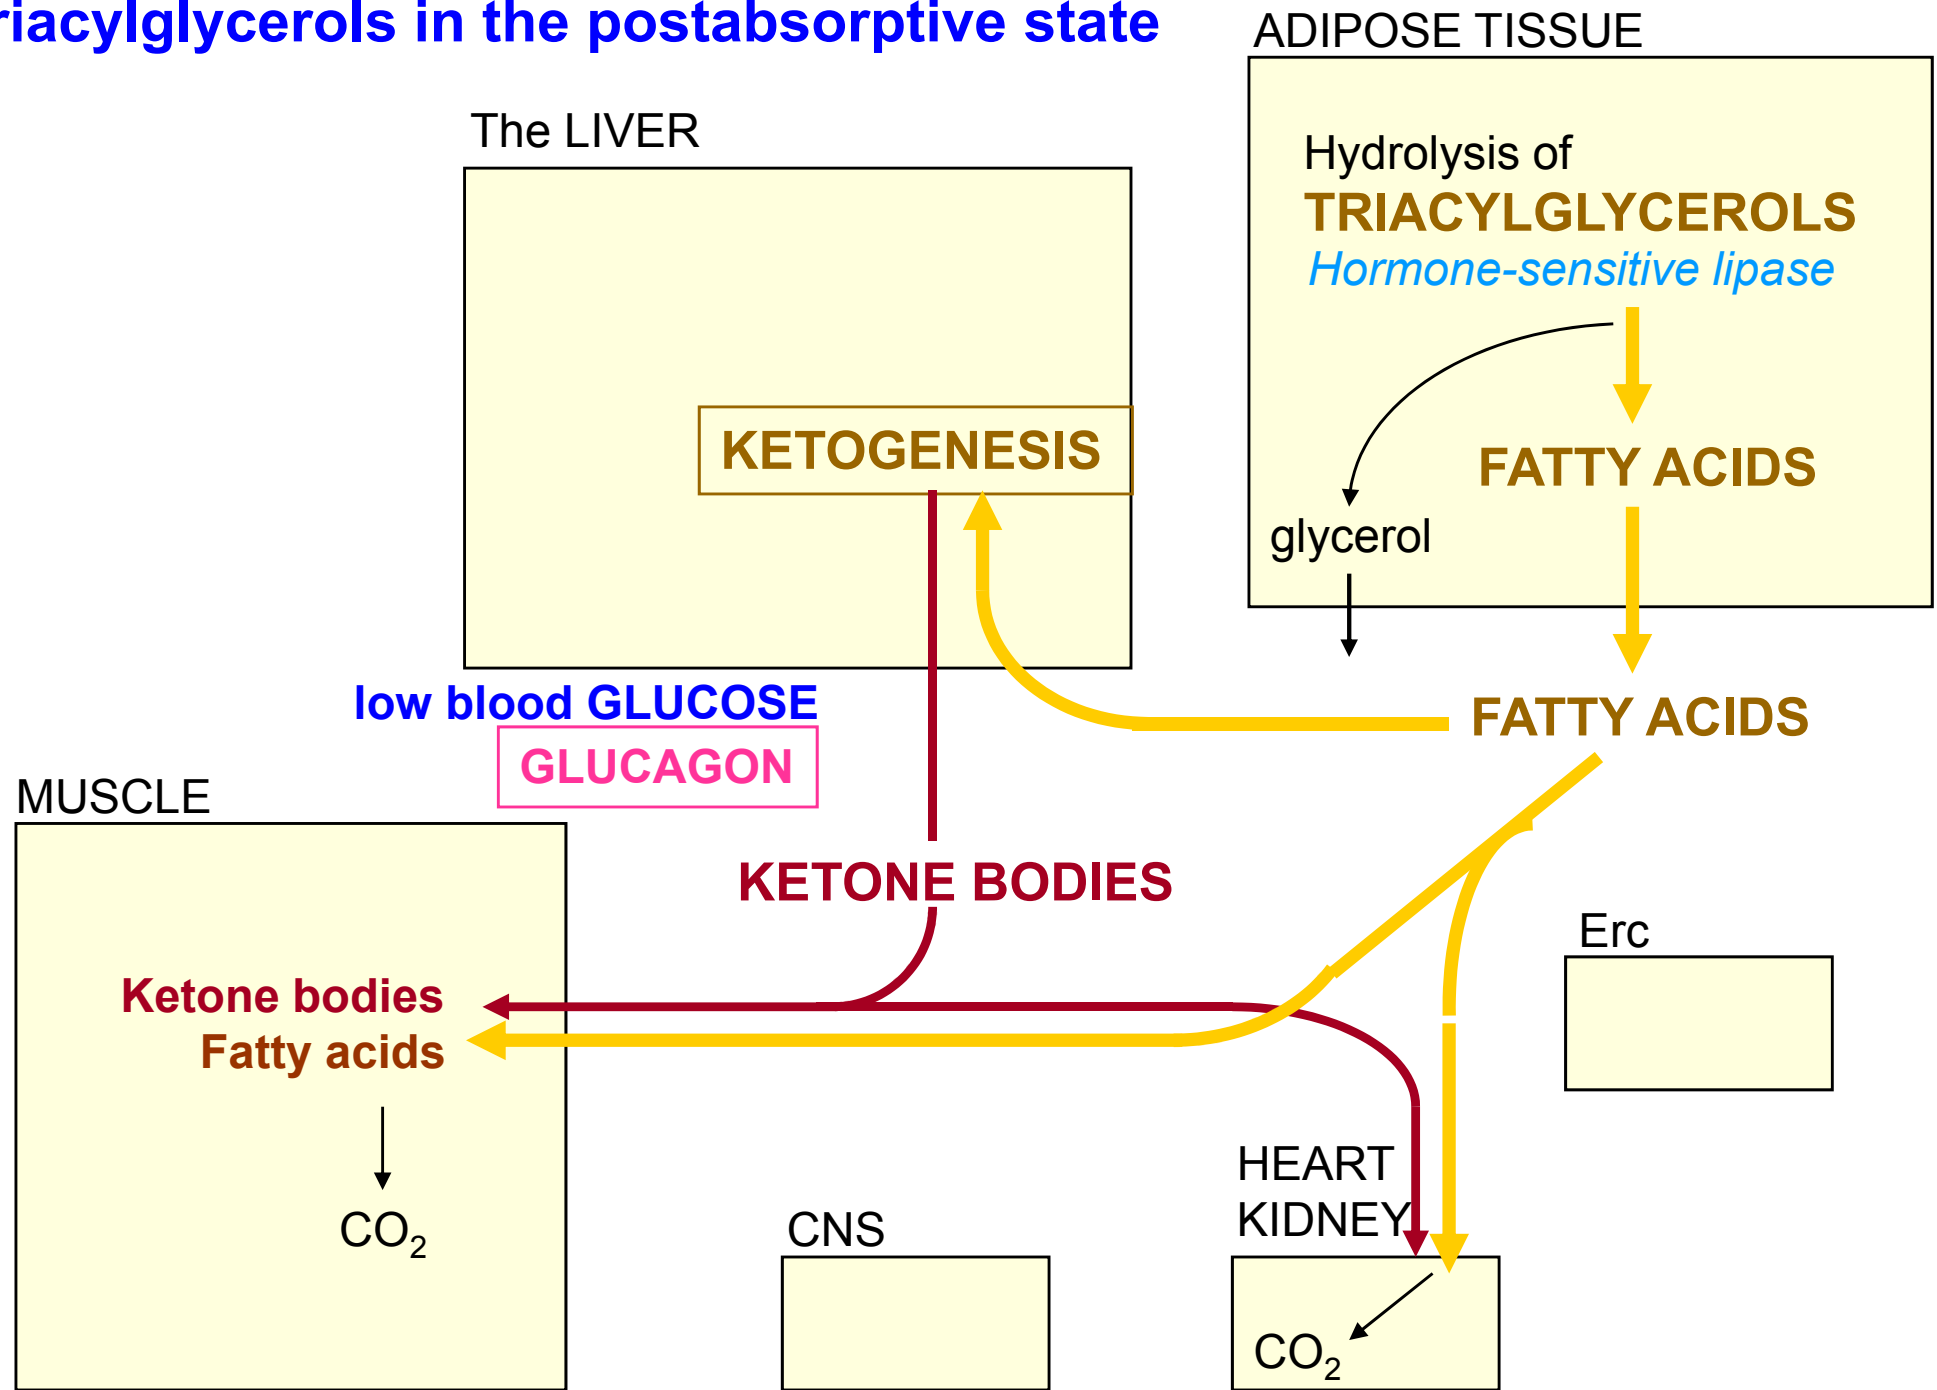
riacylglycerols in the postabsorptive state

ADIPOSE TISSUE

Hydrolysis of TRIACYLGLYCEROLS
Hormone-sensitive lipase

FATTY ACIDS

glycerol

The LIVER

KETOGENESIS

FATTY ACIDS

low blood GLUCOSE
GLUCAGON

MUSCLE

KETONE BODIES

Ketone bodies
Fatty acids

$CO_2$

Erc

CNS

HEART
KIDNEY

$CO_2$